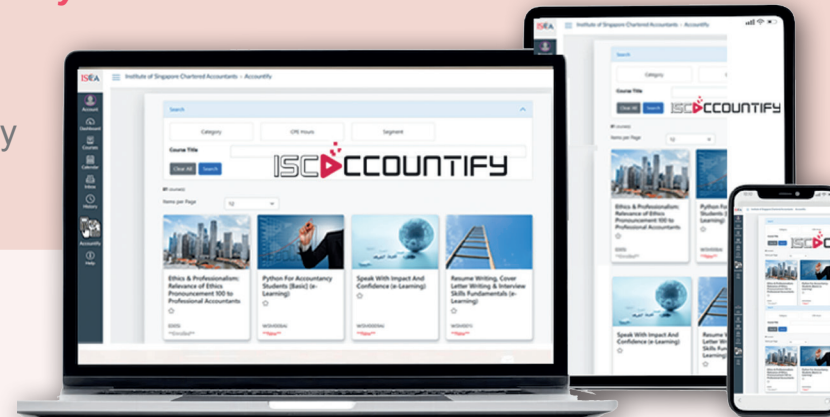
ISCA

Institute of Singapore Chartered Accountants > Accountify

Account
Dashboard
Courses
Calendar
Inbox
History
Accountify
Help

Search

Category
CPE Hours
Segment

Course Title

Clear All
Search

ISCACCOUNTIFY

81 course(s)

Items per Page
12

Ethics & Professionalism: Relevance of Ethics Pronouncement 100 to Professional Accountants

Python For Accountancy Students (Basic) (e-Learning)

Speak With Impact And Confidence (e-Learning)

Resume Writing, Cover Letter Writing & Interview Skills Fundamentals (e-Learning)

**Enrolled**
**New**
**New**
**New**

ISCA

Institute of Singapore Chartered Accountants > Accountify

Search

Category

Clear All
Search

ISCACCOUNTIFY

Items per Page
12

Ethics & Professionalism: Relevance of Ethics Pronouncement 100 to Professional Accountants

Python For Accountancy Students (Basic) (e-Learning)

**Enrolled**
**New**

Speak With Impact And Confidence (e-Learning)

Resume Writing, Cover Letter Writing & Interview Skills Fundamentals (e-Learning)

ISC

y